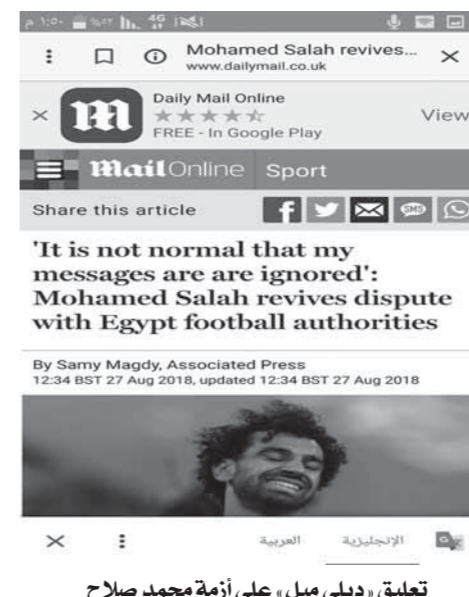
م ١:٥٠ ٪٥٣ 4G

Mohamed Salah revives...
www.dailymail.co.uk

Daily Mail Online
★★★★★
FREE - In Google Play
View

MailOnline Sport

Share this article

'It is not normal that my messages are are ignored': Mohamed Salah revives dispute with Egypt football authorities

By Samy Magdy, Associated Press
12:34 BST 27 Aug 2018, updated 12:34 BST 27 Aug 2018

العربية الإنجليزية

تعليق «ديلي ميل» على أزمة محمد صلاح